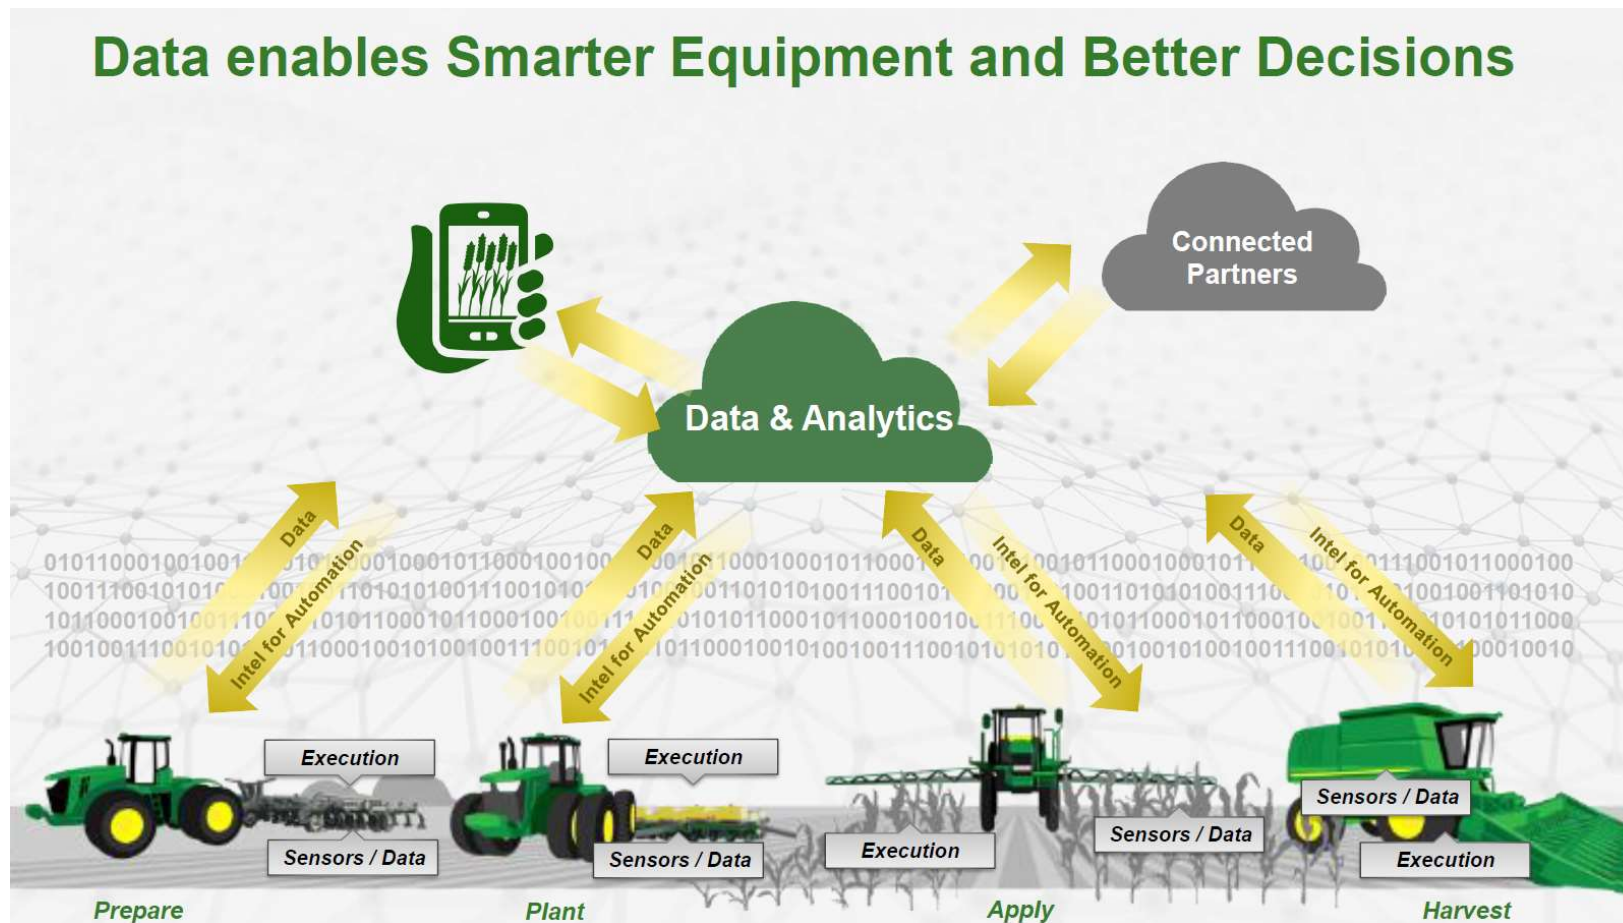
Data enables Smarter Equipment and Better Decisions

Connected Partners

Data & Analytics

Data
Intel for Automation
Data
Intel for Automation
Data
Intel for Automation
Data
Intel for Automation

Execution
Sensors / Data
Execution
Sensors / Data
Execution
Sensors / Data
Sensors / Data
Execution

Prepare
Plant
Apply
Harvest